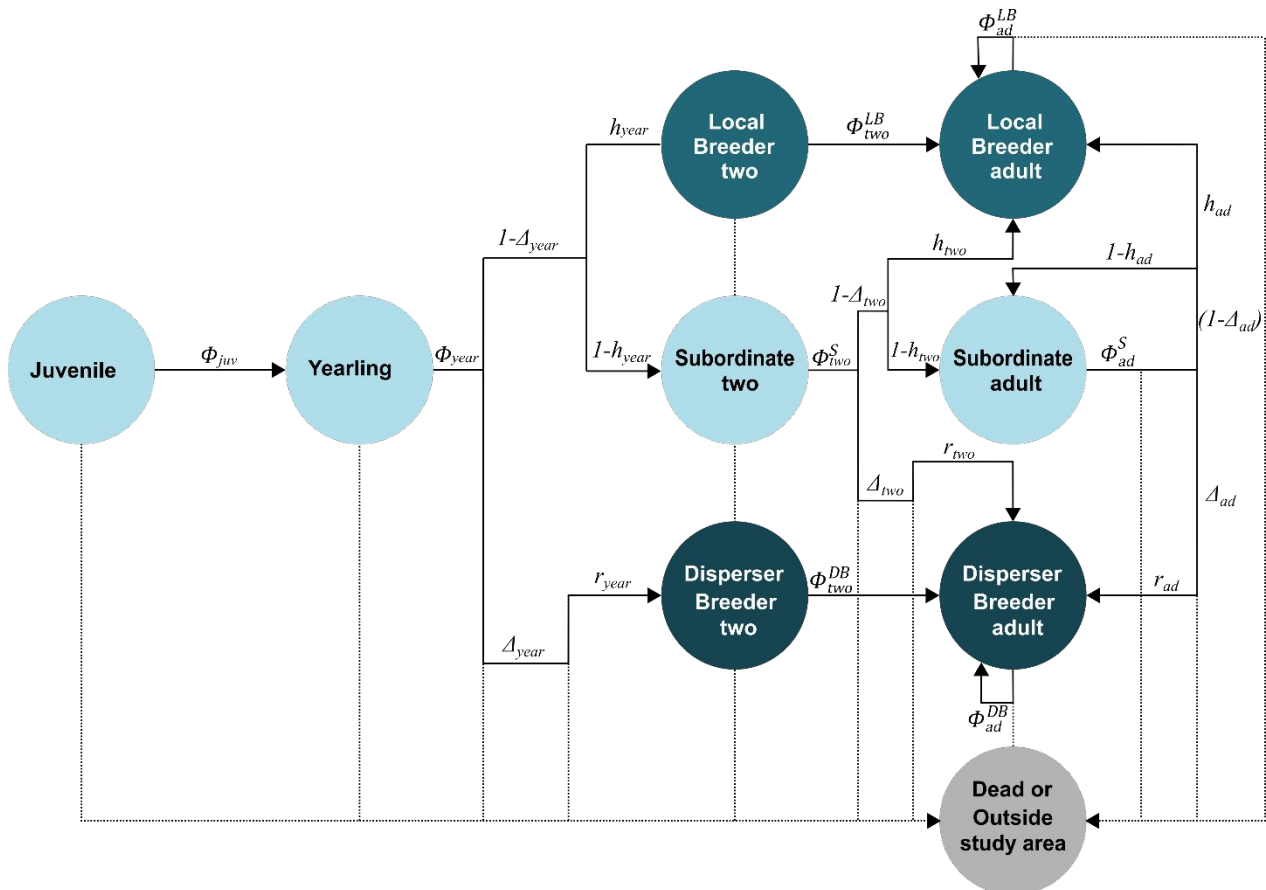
$\Phi_{ad}^{LB}$

$h_{year}$

Local Breeder two

$\Phi_{two}^{LB}$

Local Breeder adult

$h_{ad}$

$1\text{-}\Delta_{year}$

$h_{two}$

$1\text{-}h_{ad}$

$1\text{-}\Delta_{two}$

$(1\text{-}\Delta_{ad})$

Juvenile

$\Phi_{juv}$

Yearling

$\Phi_{year}$

$1\text{-}h_{year}$

Subordinate two

$\Phi_{two}^{S}$

$1\text{-}h_{two}$

Subordinate adult

$\Phi_{ad}^{S}$

$r_{two}$

$\Delta_{two}$

$\Delta_{ad}$

$r_{year}$

Disperser Breeder two

$\Phi_{two}^{DB}$

Disperser Breeder adult

$r_{ad}$

$\Delta_{year}$

$\Phi_{ad}^{DB}$

Dead or Outside study area